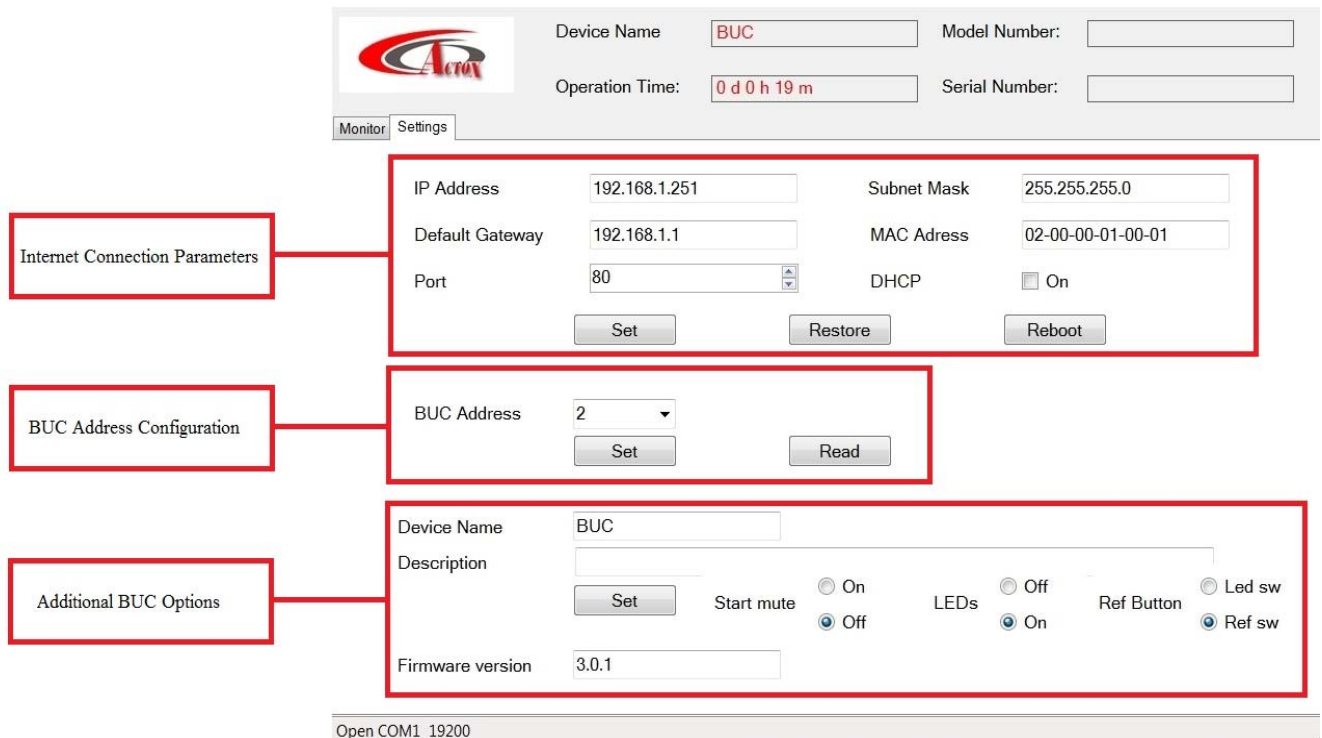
Actox

Device Name BUC

Model Number:

Operation Time: 0 d 0 h 19 m

Serial Number:

Monitor Settings

Internet Connection Parameters

IP Address 192.168.1.251

Subnet Mask 255.255.255.0

Default Gateway 192.168.1.1

MAC Adress 02-00-00-01-00-01

Port 80

DHCP On

Set Restore Reboot

BUC Address Configuration

BUC Address 2

Set Read

Additional BUC Options

Device Name BUC

Description

Set

Start mute On Off

LEDs Off On

Ref Button Led sw Ref sw

Firmware version 3.0.1

Open COM1 19200